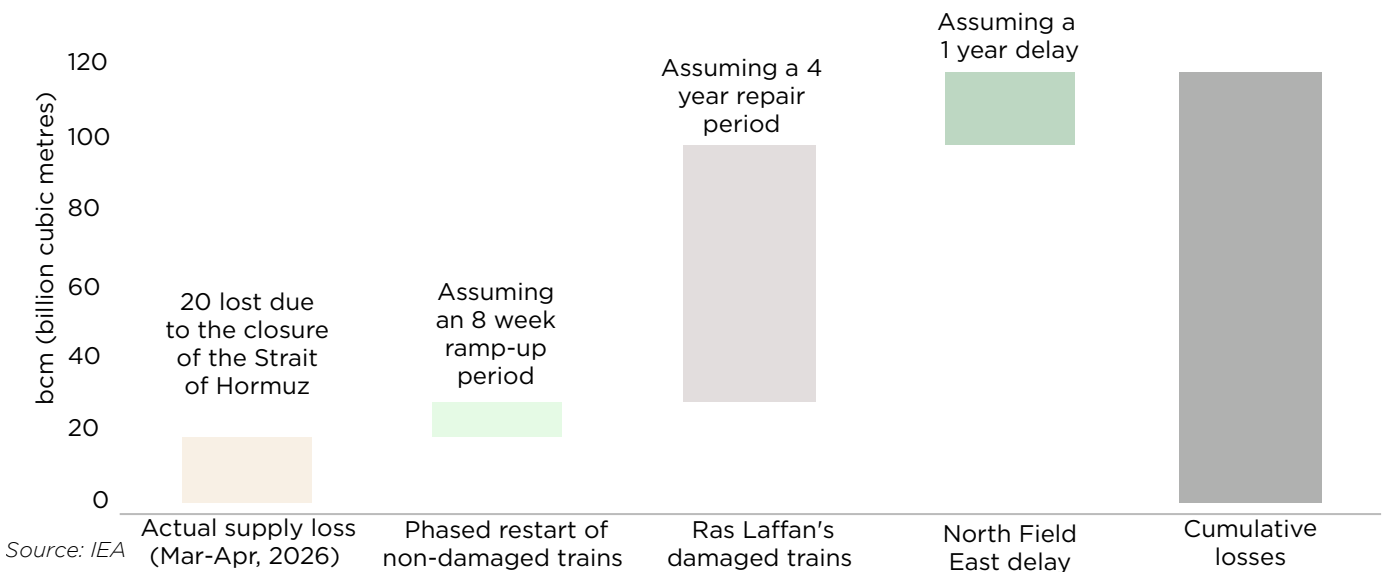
bcm (billion cubic metres)

120
100
80
60
40
20
0

20 lost due to the closure of the Strait of Hormuz

Assuming an 8 week ramp-up period

Assuming a 4 year repair period

Assuming a 1 year delay

Actual supply loss (Mar-Apr, 2026)

Phased restart of non-damaged trains

Ras Laffan's damaged trains

North Field East delay

Cumulative losses

Source: IEA